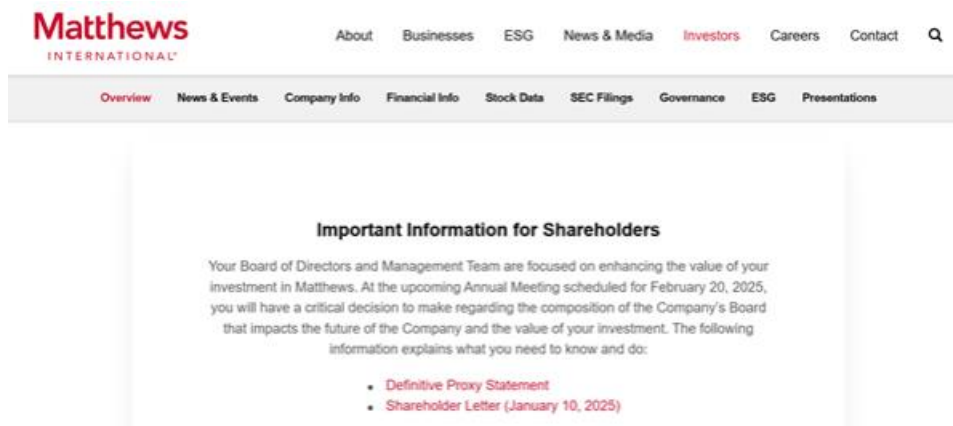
Matthews
INTERNATIONAL

About Businesses ESG News & Media Investors Careers Contact

Overview News & Events Company Info Financial Info Stock Data SEC Filings Governance ESG Presentations

Important Information for Shareholders

Your Board of Directors and Management Team are focused on enhancing the value of your investment in Matthews. At the upcoming Annual Meeting scheduled for February 20, 2025, you will have a critical decision to make regarding the composition of the Company's Board that impacts the future of the Company and the value of your investment. The following information explains what you need to know and do:

- Definitive Proxy Statement
- Shareholder Letter (January 10, 2025)